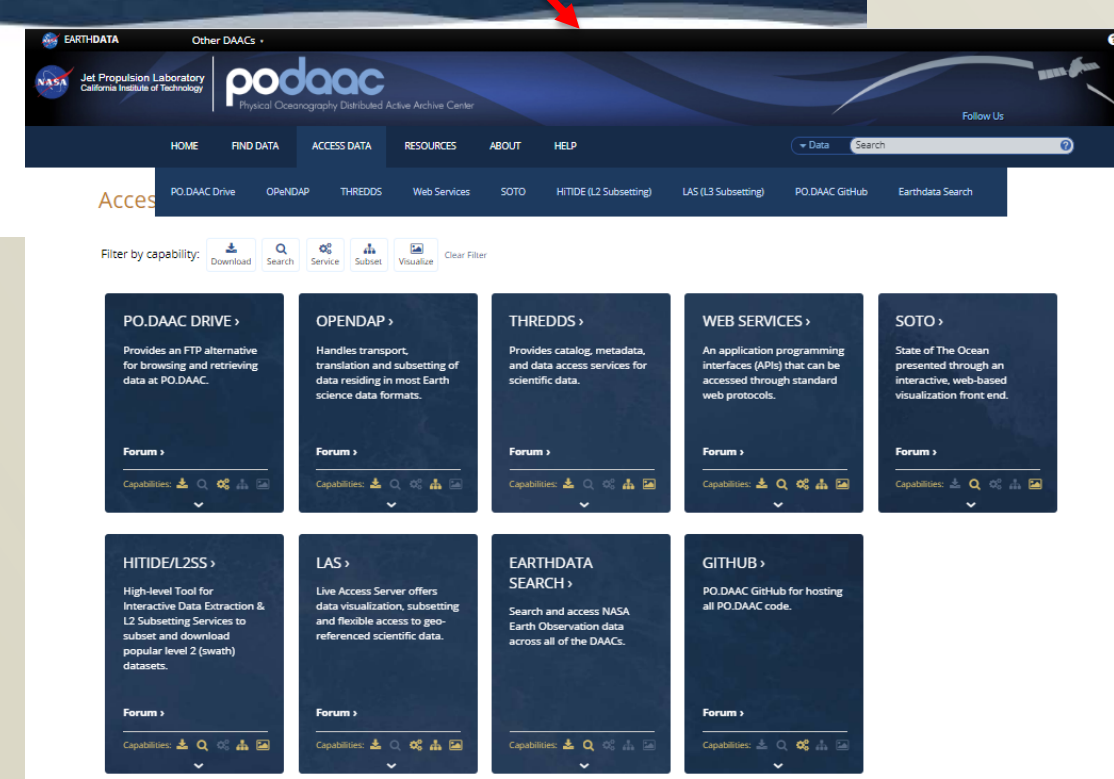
EARTHDATA Other DAACs

Jet Propulsion Laboratory
California Institute of Technology

podaac
Physical Oceanography Distributed Active Archive Center

Follow Us

HOME FIND DATA ACCESS DATA RESOURCES ABOUT HELP

Data Search

PO.DAAC Drive OPeNDAP THREDDS Web Services SOTO HiTIDE (L2 Subsetting) LAS (L3 Subsetting) PO.DAAC GitHub Earthdata Search

Acces

Filter by capability: Download Search Service Subset Visualize Clear Filter

PO.DAAC DRIVE ›
Provides an FTP alternative for browsing and retrieving data at PO.DAAC.
Forum ›
Capabilities:

OPENDAP ›
Handles transport, translation and subsetting of data residing in most Earth science data formats.
Forum ›
Capabilities:

THREDDS ›
Provides catalog, metadata, and data access services for scientific data.
Forum ›
Capabilities:

WEB SERVICES ›
An application programming interfaces (APIs) that can be accessed through standard web protocols.
Forum ›
Capabilities:

SOTO ›
State of The Ocean presented through an interactive, web-based visualization front end.
Forum ›
Capabilities:

HITIDE/L2SS ›
High-level Tool for Interactive Data Extraction & L2 Subsetting Services to subset and download popular level 2 (swath) datasets.
Forum ›
Capabilities:

LAS ›
Live Access Server offers data visualization, subsetting and flexible access to geo-referenced scientific data.
Forum ›
Capabilities:

EARTHDATA SEARCH ›
Search and access NASA Earth Observation data across all of the DAACs.
Capabilities:

GITHUB ›
PO.DAAC GitHub for hosting all PO.DAAC code.
Forum ›
Capabilities: